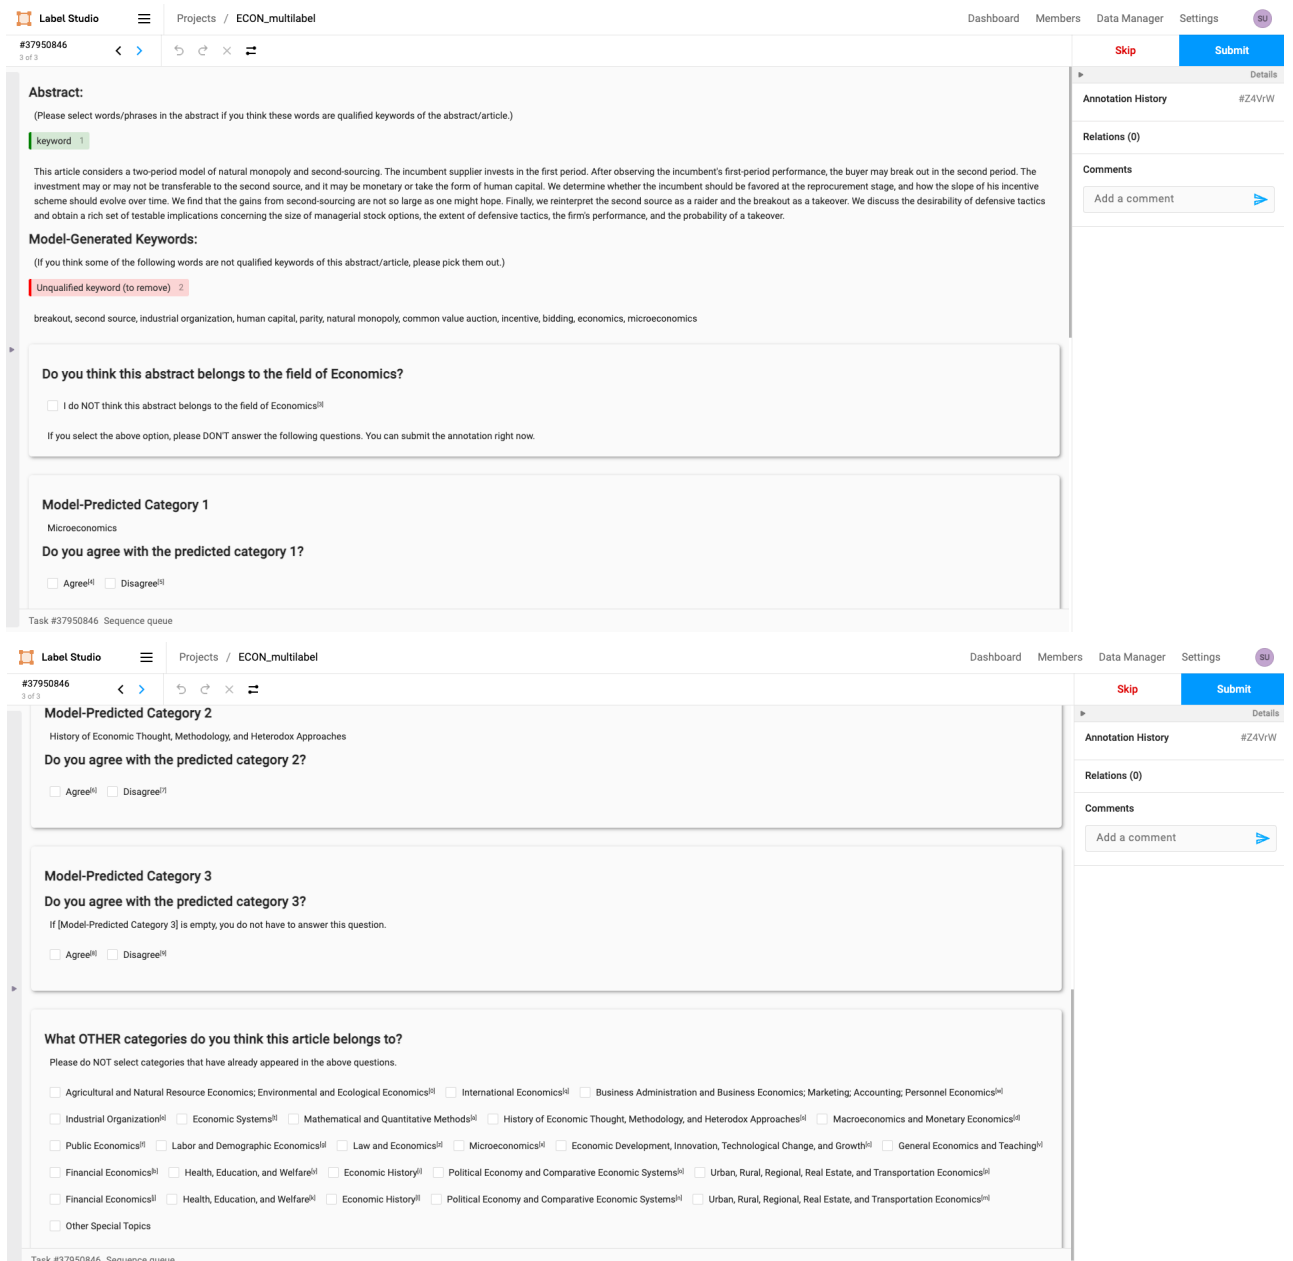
Label Studio Projects / ECON_multilabel Dashboard Members Data Manager Settings SU

#37950846
3 of 3

Skip Submit

Details

Annotation History #Z4VrW

Relations (0)

Comments

Add a comment

Abstract:

(Please select words/phrases in the abstract if you think these words are qualified keywords of the abstract/article.)

keyword 1

This article considers a two-period model of natural monopoly and second-sourcing. The incumbent supplier invests in the first period. After observing the incumbent's first-period performance, the buyer may break out in the second period. The investment may or may not be transferable to the second source, and it may be monetary or take the form of human capital. We determine whether the incumbent should be favored at the reprocurement stage, and how the slope of his incentive scheme should evolve over time. We find that the gains from second-sourcing are not so large as one might hope. Finally, we reinterpret the second source as a raider and the breakout as a takeover. We discuss the desirability of defensive tactics and obtain a rich set of testable implications concerning the size of managerial stock options, the extent of defensive tactics, the firm's performance, and the probability of a takeover.

Model-Generated Keywords:

(If you think some of the following words are not qualified keywords of this abstract/article, please pick them out.)

Unqualified keyword (to remove) 2

breakout, second source, industrial organization, human capital, parity, natural monopoly, common value auction, incentive, bidding, economics, microeconomics

Do you think this abstract belongs to the field of Economics?

I do NOT think this abstract belongs to the field of Economics[3]

If you select the above option, please DON'T answer the following questions. You can submit the annotation right now.

Model-Predicted Category 1

Microeconomics

Do you agree with the predicted category 1?

Agree[4] Disagree[5]

Task #37950846 Sequence queue

Label Studio Projects / ECON_multilabel Dashboard Members Data Manager Settings SU

#37950846
3 of 3

Skip Submit

Details

Annotation History #Z4VrW

Relations (0)

Comments

Add a comment

Model-Predicted Category 2

History of Economic Thought, Methodology, and Heterodox Approaches

Do you agree with the predicted category 2?

Agree[6] Disagree[7]

Model-Predicted Category 3

Do you agree with the predicted category 3?

If [Model-Predicted Category 3] is empty, you do not have to answer this question.

Agree[8] Disagree[9]

What OTHER categories do you think this article belongs to?

Please do NOT select categories that have already appeared in the above questions.

Agricultural and Natural Resource Economics; Environmental and Ecological Economics[0] International Economics[a] Business Administration and Business Economics; Marketing; Accounting; Personnel Economics[w] Industrial Organization[e] Economic Systems[t] Mathematical and Quantitative Methods[u] History of Economic Thought, Methodology, and Heterodox Approaches[o] Macroeconomics and Monetary Economics[d] Public Economics[f] Labor and Demographic Economics[g] Law and Economics[z] Microeconomics[x] Economic Development, Innovation, Technological Change, and Growth[c] General Economics and Teaching[v] Financial Economics[b] Health, Education, and Welfare[y] Economic History[i] Political Economy and Comparative Economic Systems[o] Urban, Rural, Regional, Real Estate, and Transportation Economics[p] Financial Economics[b] Health, Education, and Welfare[k] Economic History[l] Political Economy and Comparative Economic Systems[n] Urban, Rural, Regional, Real Estate, and Transportation Economics[m] Other Special Topics

Task #37950846 Sequence queue